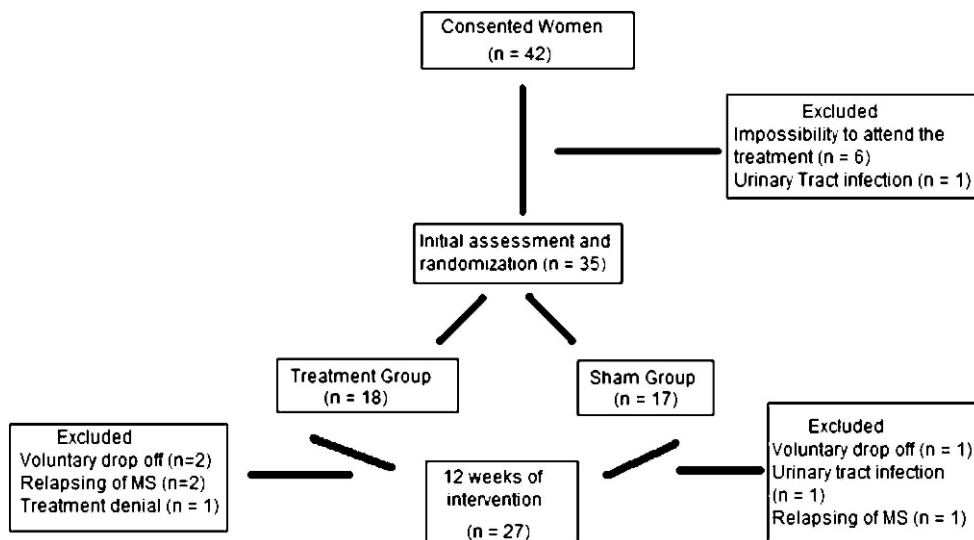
Consented Women
(n = 42)

Excluded
Impossibility to attend the treatment (n = 6)
Urinary Tract infection (n = 1)

Initial assessment and randomization (n = 35)

Treatment Group
(n = 18)

Sham Group
(n = 17)

Excluded
Voluntary drop off (n=2)
Relapsing of MS (n=2)
Treatment denial (n = 1)

12 weeks of intervention
(n = 27)

Excluded
Voluntary drop off (n = 1)
Urinary tract infection
(n = 1)
Relapsing of MS (n = 1)